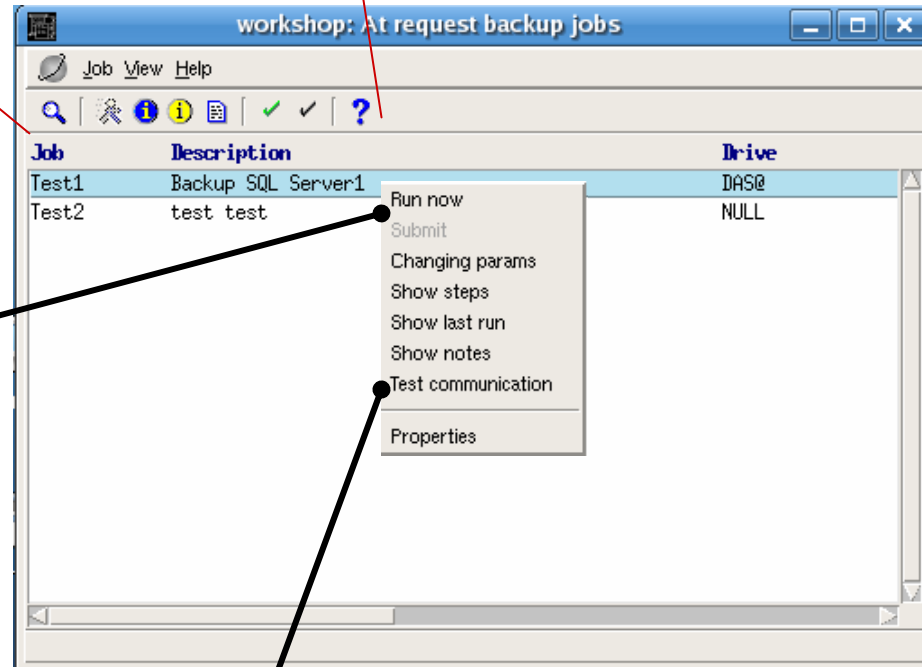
workshop: At request backup jobs

Job View Help

| Job | Description | Drive |
|---|---|---|
| Test1 | Backup SQL Server1 | DAS@ |
| Test2 | test test | NULL |

Run now
Submit
Changing params
Show steps
Show last run
Show notes
Test communication
Properties